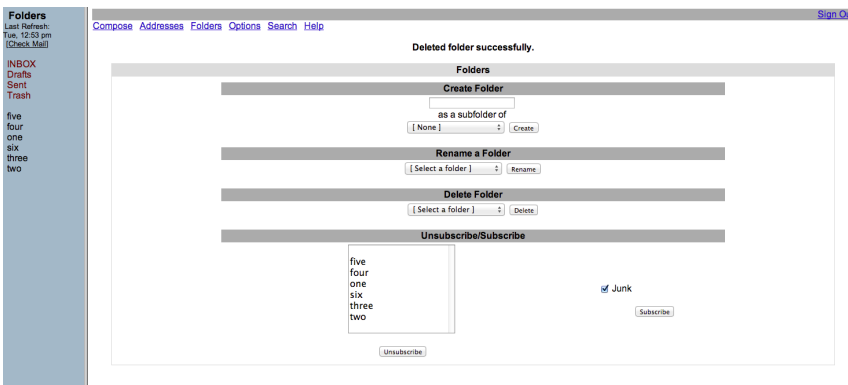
Folders
Last Refresh:
Tue, 12:53 pm
[Check Mail]

INBOX
Drafts
Sent
Trash

five
four
one
six
three
two

Sign O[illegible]

Compose Addresses Folders Options Search Help

Deleted folder successfully.

Folders

Create Folder

as a subfolder of

[ None ] Create

Rename a Folder

[ Select a folder ] Rename

Delete Folder

[ Select a folder ] Delete

Unsubscribe/Subscribe

five
four
one
six
three
two

Junk

Subscribe

Unsubscribe